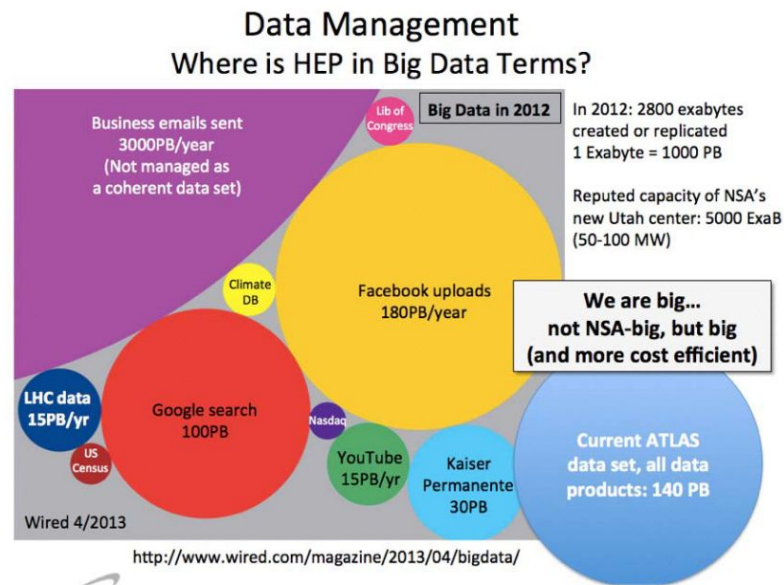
Data Management
Where is HEP in Big Data Terms?

Business emails sent 3000PB/year (Not managed as a coherent data set)

Lib of Congress

Big Data in 2012

In 2012: 2800 exabytes created or replicated
1 Exabyte = 1000 PB

Reputed capacity of NSA's new Utah center: 5000 ExaB (50-100 MW)

Climate DB

Facebook uploads 180PB/year

We are big… not NSA-big, but big (and more cost efficient)

LHC data 15PB/yr

Google search 100PB

Nasdaq

US Census

YouTube 15PB/yr

Kaiser Permanente 30PB

Current ATLAS data set, all data products: 140 PB

Wired 4/2013

http://www.wired.com/magazine/2013/04/bigdata/